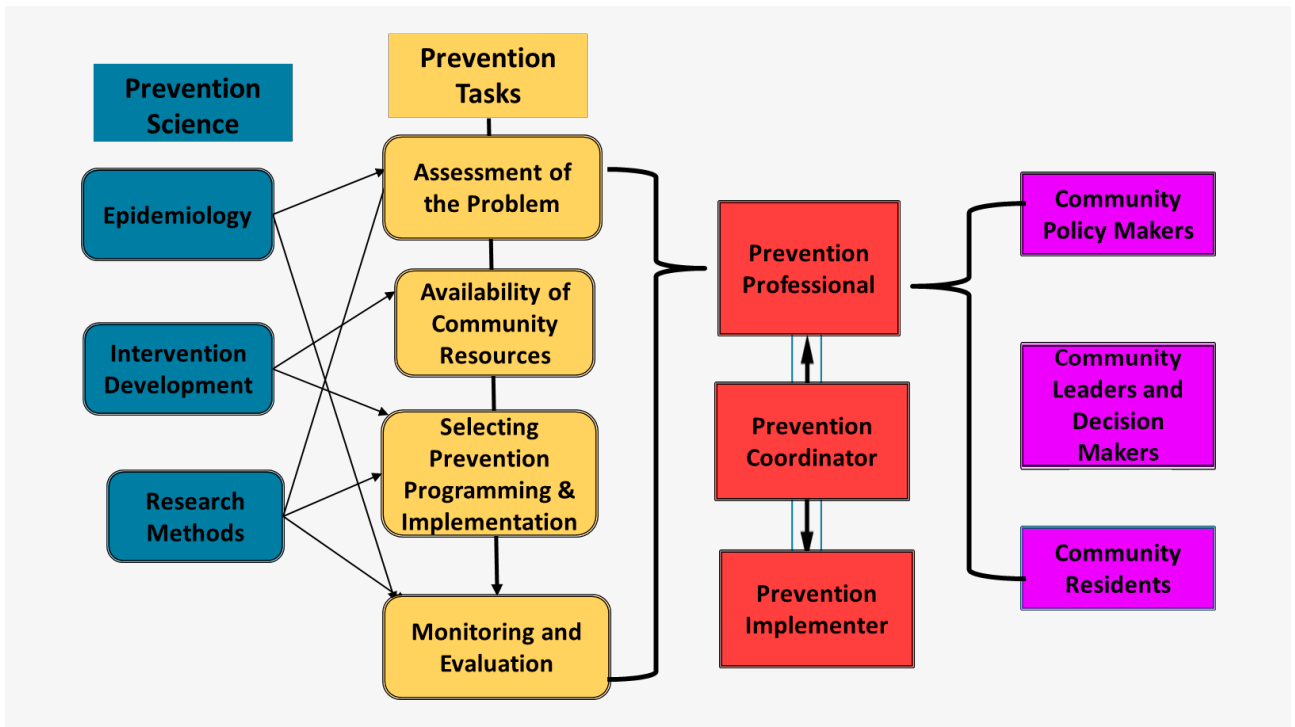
Prevention Science

Epidemiology

Intervention Development

Research Methods

Prevention Tasks

Assessment of the Problem

Availability of Community Resources

Selecting Prevention Programming & Implementation

Monitoring and Evaluation

Prevention Professional

Prevention Coordinator

Prevention Implementer

Community Policy Makers

Community Leaders and Decision Makers

Community Residents